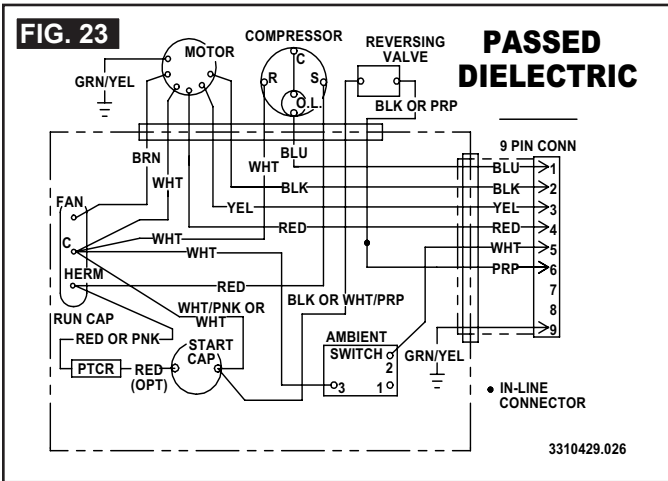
FIG. 23

PASSED DIELECTRIC

MOTOR
GRN/YEL
COMPRESSOR
C
R
S
O.L.
REVERSING VALVE
BLK OR PRP
9 PIN CONN
BRN
WHT
BLU
WHT
BLK
FAN
YEL
C
WHT
RED
WHT
HERM
RED
RUN CAP
WHT/PNK OR WHT
BLK OR WHT/PRP
RED OR PNK
START CAP
AMBIENT SWITCH
PTCR
RED (OPT)
GRN/YEL
BLU 1
BLK 2
YEL 3
RED 4
WHT 5
PRP 6
7
8
9
2
3
1
• IN-LINE CONNECTOR
3310429.026